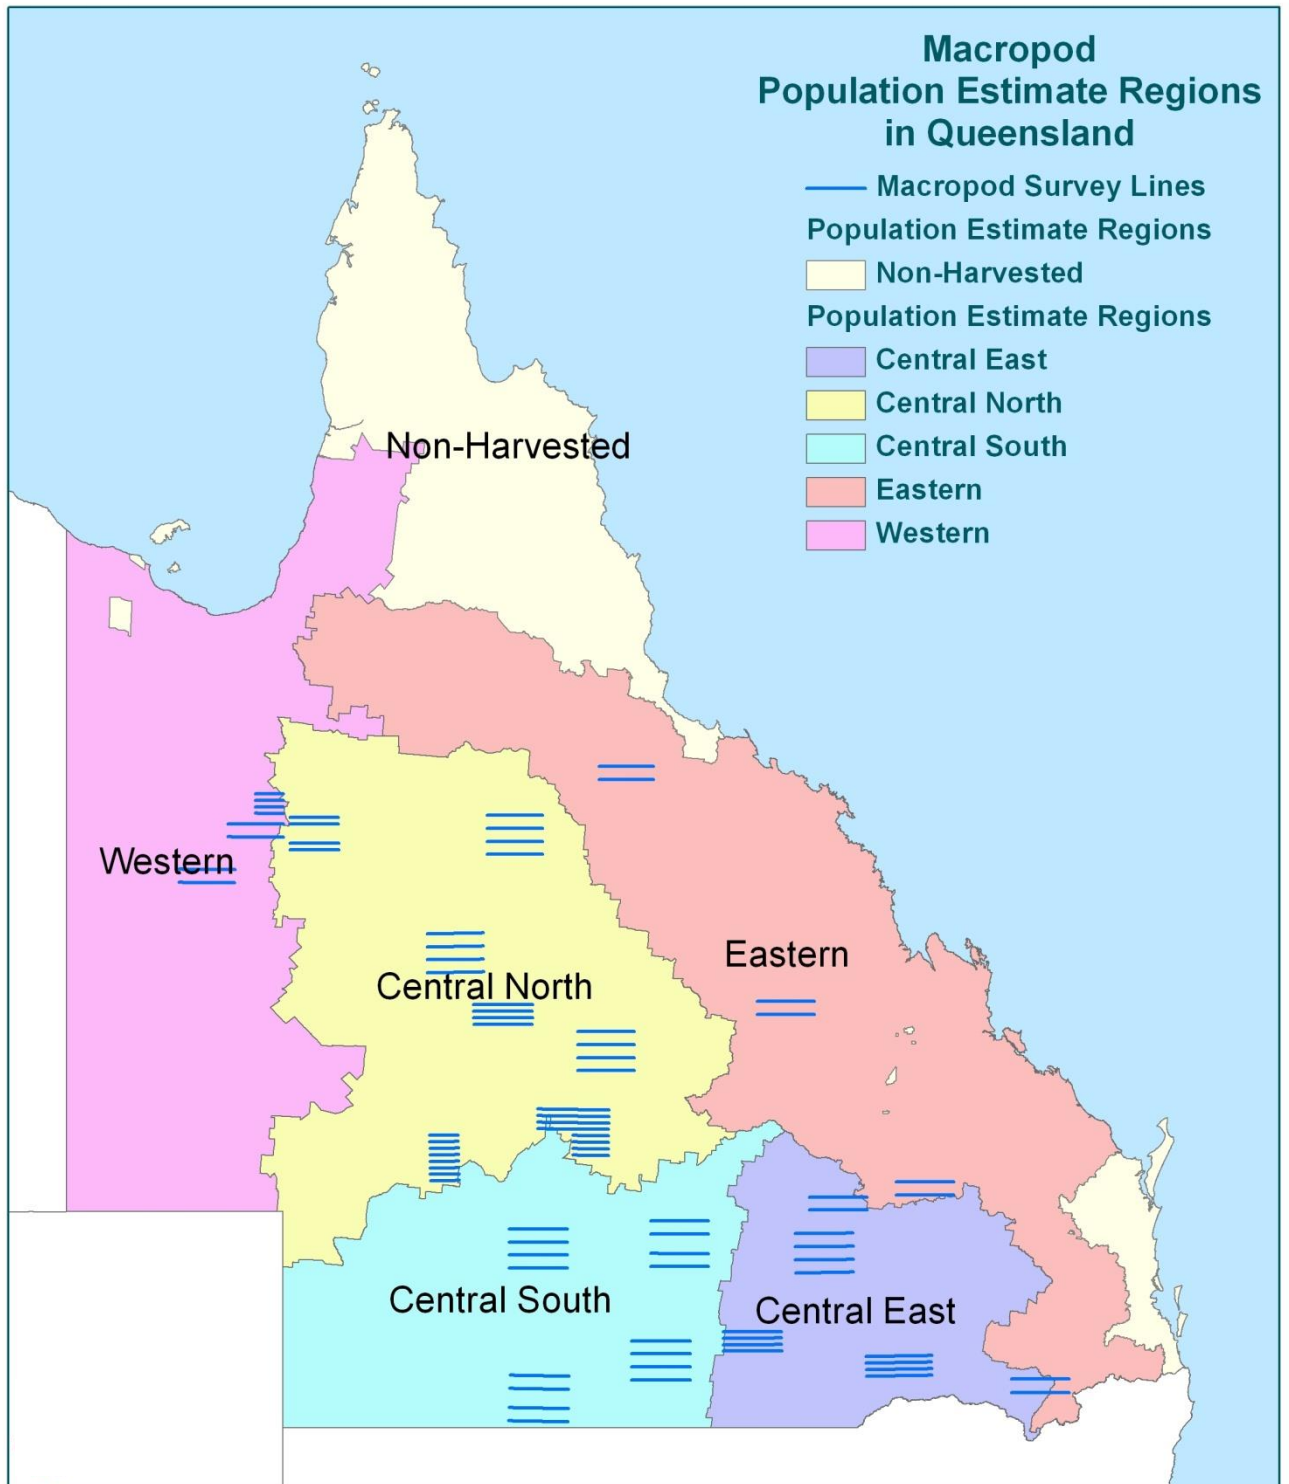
Macropod
Population Estimate Regions
in Queensland

Macropod Survey Lines

Population Estimate Regions

Non-Harvested

Population Estimate Regions

Central East

Central North

Central South

Eastern

Western

Non-Harvested

Western

Eastern

Central North

Central South

Central East